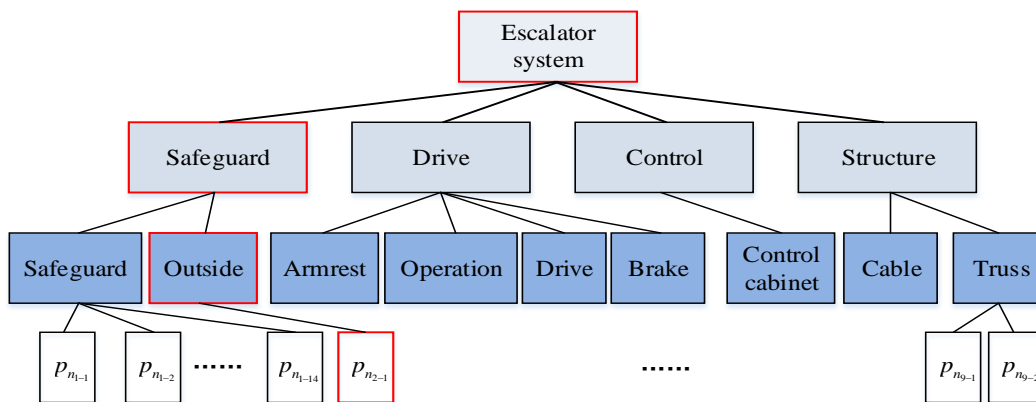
Escalator system

Safeguard

Drive

Control

Structure

Safeguard

Outside

Armrest

Operation

Drive

Brake

Control cabinet

Cable

Truss

$p_{n_{1-1}}$

$p_{n_{1-2}}$

......

$p_{n_{1-14}}$

$p_{n_{2-1}}$

......

$p_{n_{9-1}}$

$p_{n_{9-}}$ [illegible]